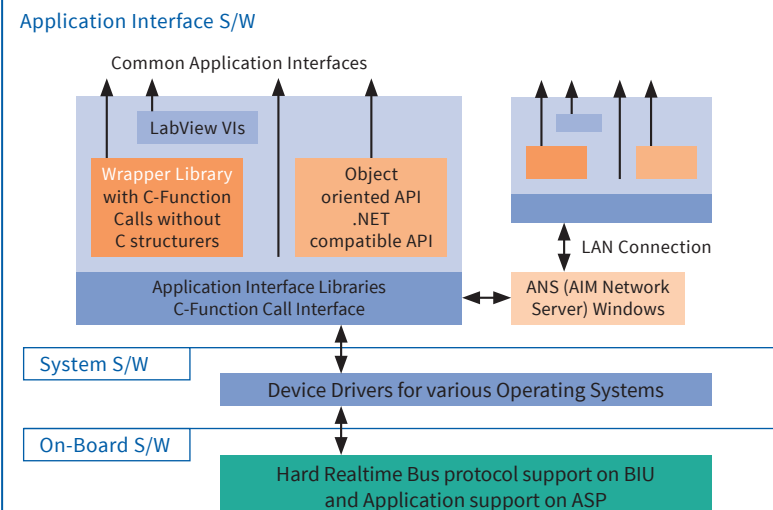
Application Interface S/W

Common Application Interfaces

LabView VIs

Wrapper Library with C-Function Calls without C structurers

Object oriented API .NET compatible API

Application Interface Libraries C-Function Call Interface

LAN Connection

ANS (AIM Network Server) Windows

System S/W

Device Drivers for various Operating Systems

On-Board S/W

Hard Realtime Bus protocol support on BIU and Application support on ASP